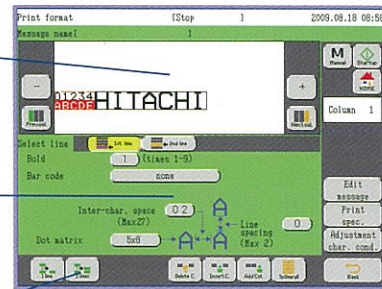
Print format [Stop ] 2009.08.18 08:58
Message name[ 1

M
Manual
Startup
HOME

1234
ABCDE HITACHI

Column 1

Previous
Next col.

Select line 1st line 2nd line
Bold 1 (times 1-9)
Bar code none

Edit message
Print spec.
Adjustment char. cond.

Inter-char. space (Max27) 0 2
Line spacing (Max 2) 0
Dot matrix 5x8

Delete C. Insert C. Add Col. Spllt/all
Back